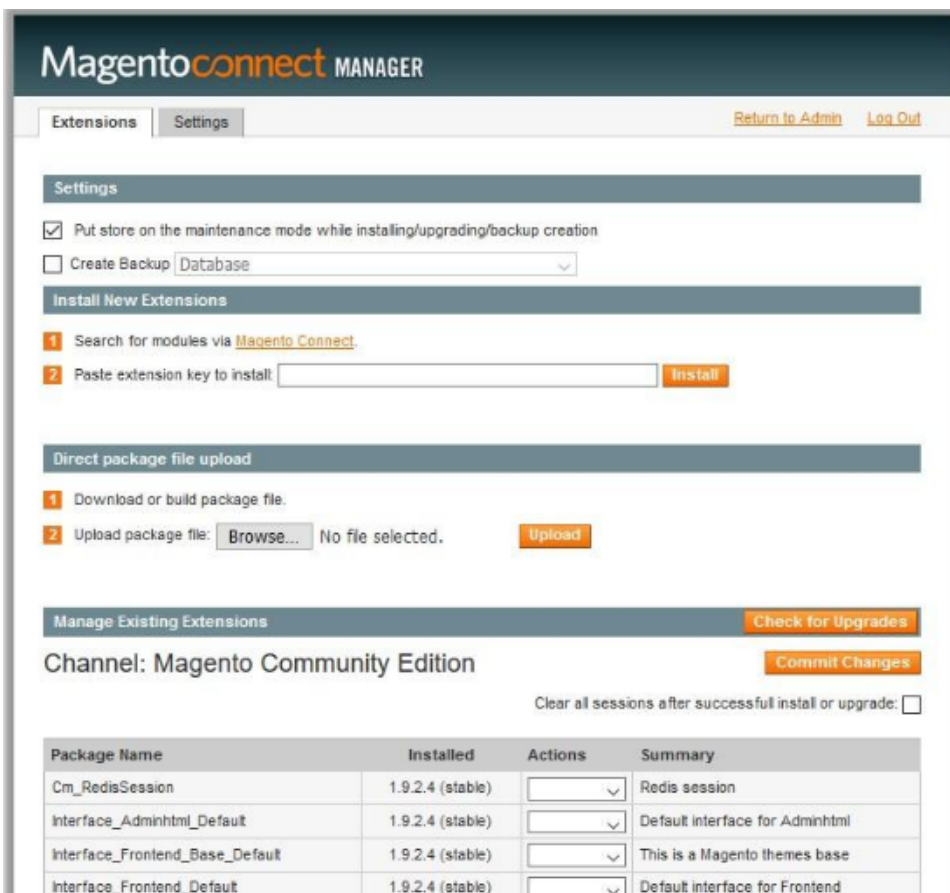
Magentoconnect MANAGER

Extensions Settings

Return to Admin Log Out

Settings

Put store on the maintenance mode while installing/upgrading/backup creation

Create Backup Database

Install New Extensions

1 Search for modules via Magento Connect.

2 Paste extension key to install: Install

Direct package file upload

1 Download or build package file.

2 Upload package file: Browse... No file selected. Upload

Manage Existing Extensions Check for Upgrades

Channel: Magento Community Edition Commit Changes

Clear all sessions after successfull install or upgrade:

| Package Name | Installed | Actions | Summary |
|---|---|---|---|
| Cm_RedisSession | 1.9.2.4 (stable) | | Redis session |
| Interface_Adminhtml_Default | 1.9.2.4 (stable) | | Default interface for Adminhtml |
| Interface_Frontend_Base_Default | 1.9.2.4 (stable) | | This is a Magento themes base |
| Interface_Frontend_Default | 1.9.2.4 (stable) | | Default interface for Frontend |